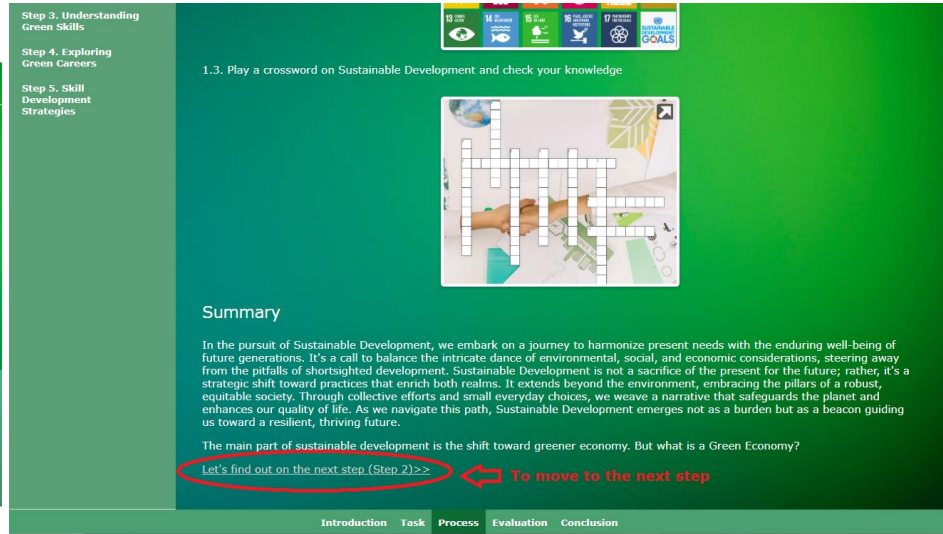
Step 3. Understanding Green Skills

Step 4. Exploring Green Careers

Step 5. Skill Development Strategies

13 CLIMATE ACTION 14 LIFE BELOW WATER 15 LIFE ON LAND 16 PEACE, JUSTICE AND STRONG INSTITUTIONS 17 PARTNERSHIPS FOR THE GOALS SUSTAINABLE DEVELOPMENT GOALS

1.3. Play a crossword on Sustainable Development and check your knowledge

Summary

In the pursuit of Sustainable Development, we embark on a journey to harmonize present needs with the enduring well-being of future generations. It's a call to balance the intricate dance of environmental, social, and economic considerations, steering away from the pitfalls of shortsighted development. Sustainable Development is not a sacrifice of the present for the future; rather, it's a strategic shift toward practices that enrich both realms. It extends beyond the environment, embracing the pillars of a robust, equitable society. Through collective efforts and small everyday choices, we weave a narrative that safeguards the planet and enhances our quality of life. As we navigate this path, Sustainable Development emerges not as a burden but as a beacon guiding us toward a resilient, thriving future.

The main part of sustainable development is the shift toward greener economy. But what is a Green Economy?

Let's find out on the next step (Step 2)>>

To move to the next step

Introduction Task Process Evaluation Conclusion